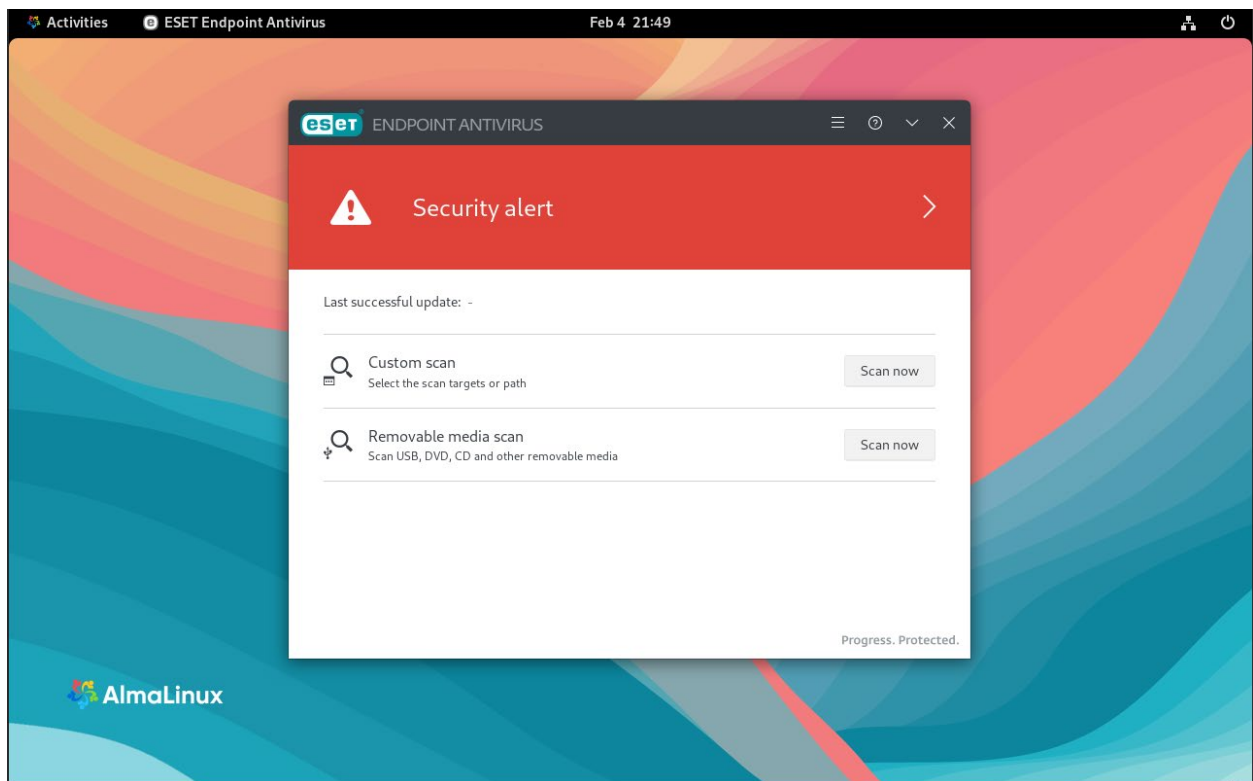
Activities ESET Endpoint Antivirus Feb 4 21:49

eset ENDPOINT ANTIVIRUS

Security alert

Last successful update: -

Custom scan
Select the scan targets or path

Scan now

Removable media scan
Scan USB, DVD, CD and other removable media

Scan now

Progress. Protected.

AlmaLinux